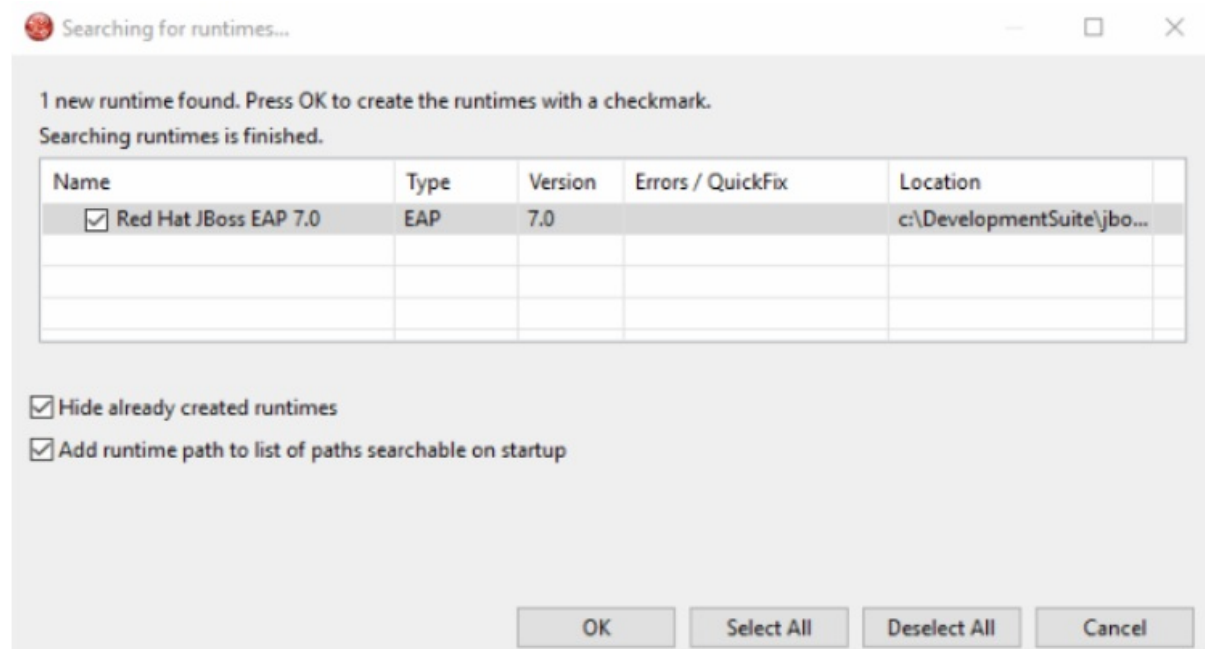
Searching for runtimes...

1 new runtime found. Press OK to create the runtimes with a checkmark.
Searching runtimes is finished.

| Name | Type | Version | Errors / QuickFix | Location |
|---|---|---|---|---|
| ☑ Red Hat JBoss EAP 7.0 | EAP | 7.0 | | c:\DevelopmentSuite\jbo... |

☑ Hide already created runtimes
☑ Add runtime path to list of paths searchable on startup

OK Select All Deselect All Cancel